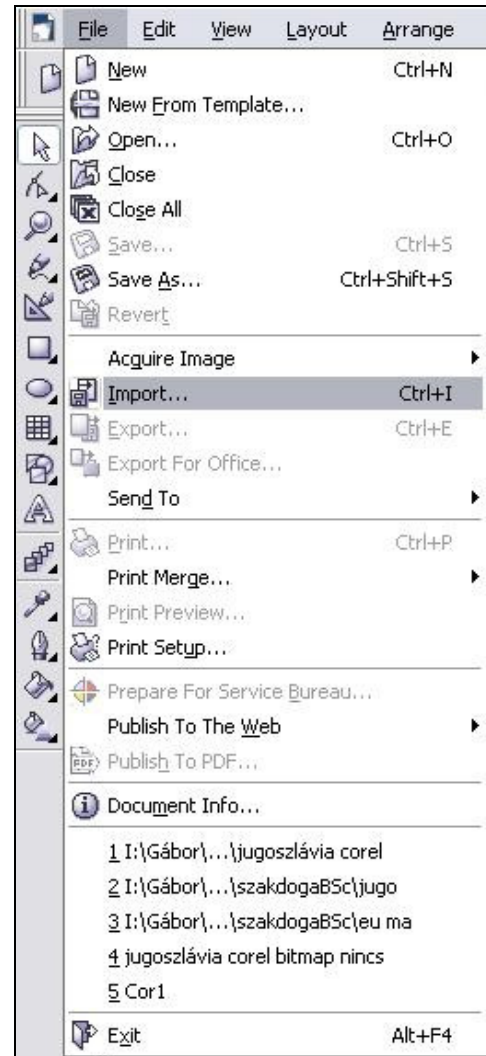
File Edit View Layout Arrange

New Ctrl+N
New From Template...
Open... Ctrl+O
Close
Close All
Save... Ctrl+S
Save As... Ctrl+Shift+S
Revert
Acquire Image
Import... Ctrl+I
Export... Ctrl+E
Export For Office...
Send To
Print... Ctrl+P
Print Merge...
Print Preview...
Print Setup...
Prepare For Service Bureau...
Publish To The Web
Publish To PDF...
Document Info...
1 I:\Gábor\...\jugoszlávia corel
2 I:\Gábor\...\szakdogaBSc\jugo
3 I:\Gábor\...\szakdogaBSc\eu ma
4 jugoszlávia corel bitmap nincs
5 Cor1
Exit Alt+F4